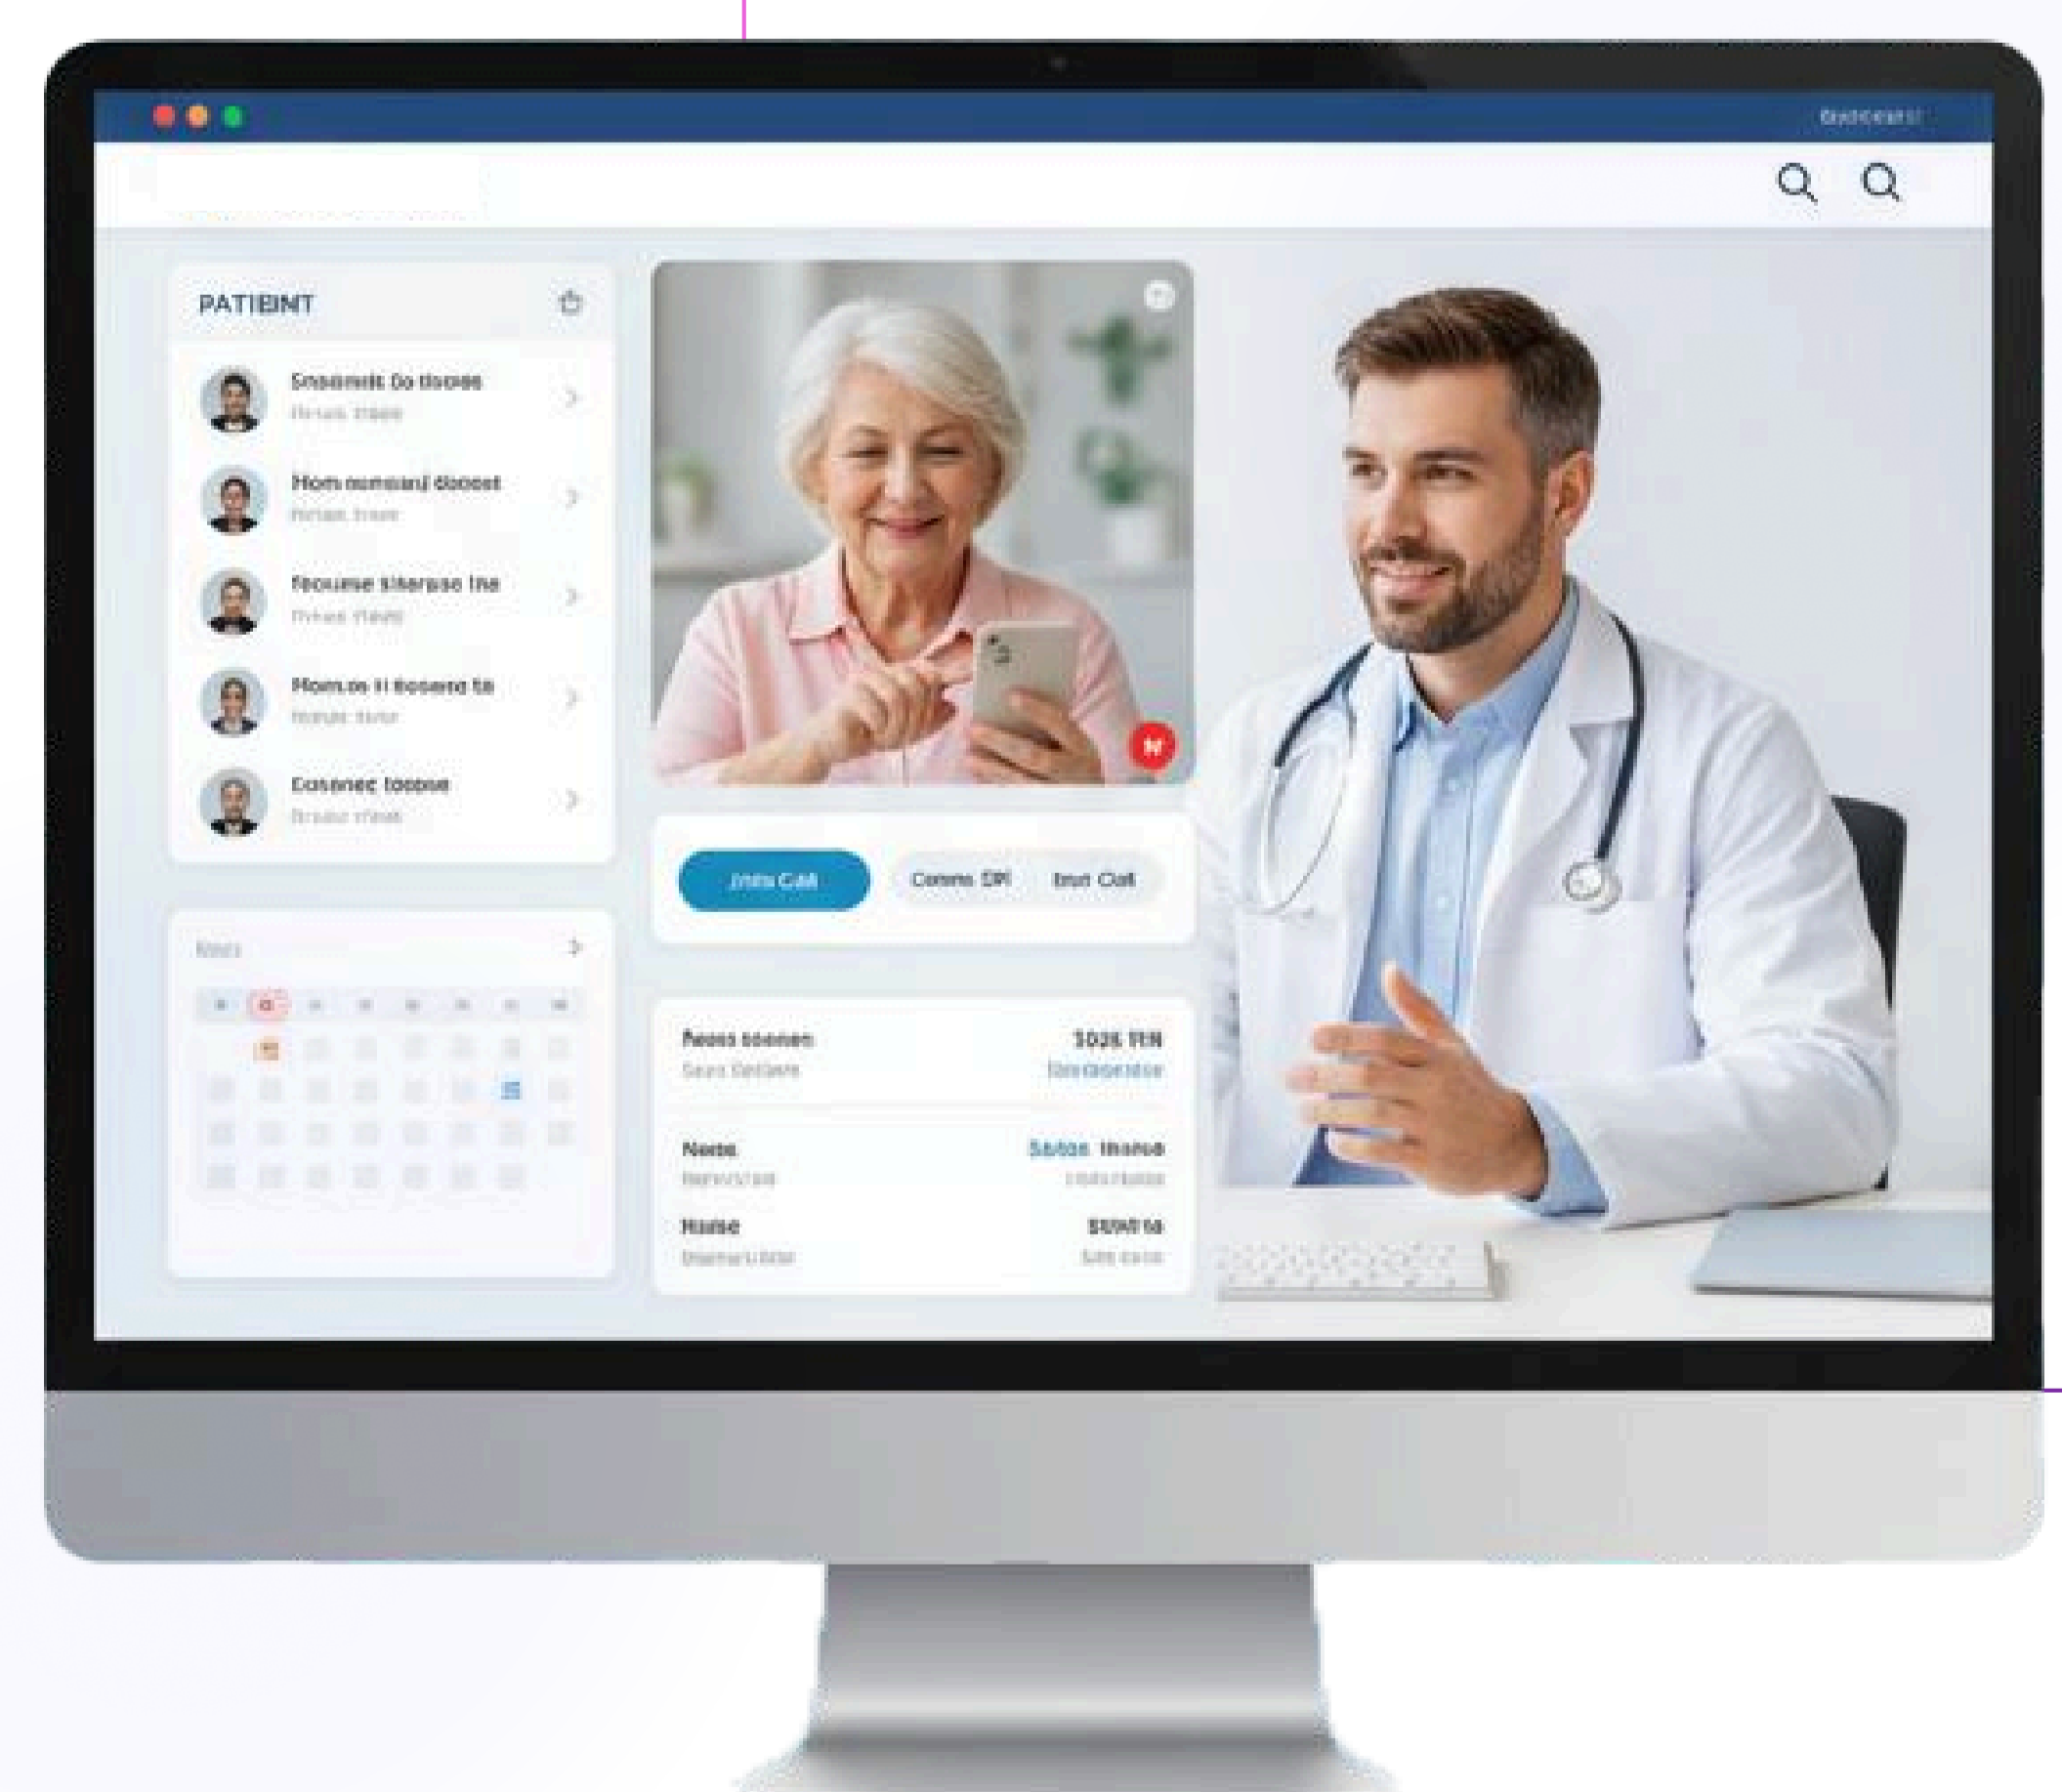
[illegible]

PATIEINT

Snsanuk to tisoss
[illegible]

Hom nonsanj doosst
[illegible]

Rocusse sitarsso the
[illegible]

Homss II tosseno ts
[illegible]

Cosanec tocbse
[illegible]

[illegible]

Jnits Call

Conns Dil

Inut Call

Pooss toonen
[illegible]

5026 TIN
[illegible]

Nose
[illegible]

Sation Inoroo
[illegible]

Haise
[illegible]

SWTR ts
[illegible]